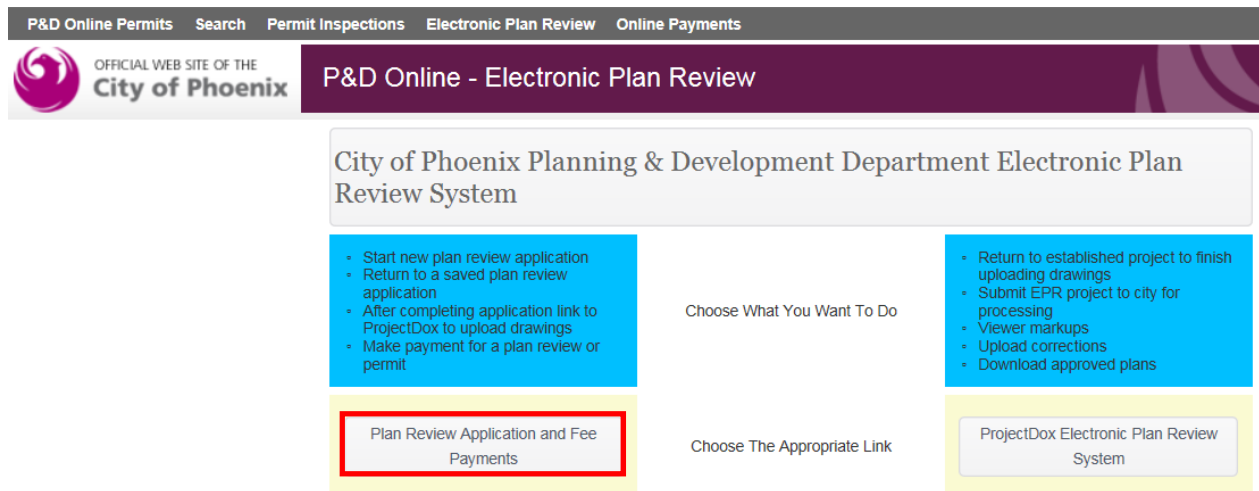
P&D Online Permits Search Permit Inspections Electronic Plan Review Online Payments

OFFICIAL WEB SITE OF THE City of Phoenix

P&D Online - Electronic Plan Review

City of Phoenix Planning & Development Department Electronic Plan Review System

- Start new plan review application
- Return to a saved plan review application
- After completing application link to ProjectDox to upload drawings
- Make payment for a plan review or permit

Choose What You Want To Do

- Return to established project to finish uploading drawings
- Submit EPR project to city for processing
- Viewer markups
- Upload corrections
- Download approved plans

Plan Review Application and Fee Payments

Choose The Appropriate Link

ProjectDox Electronic Plan Review System